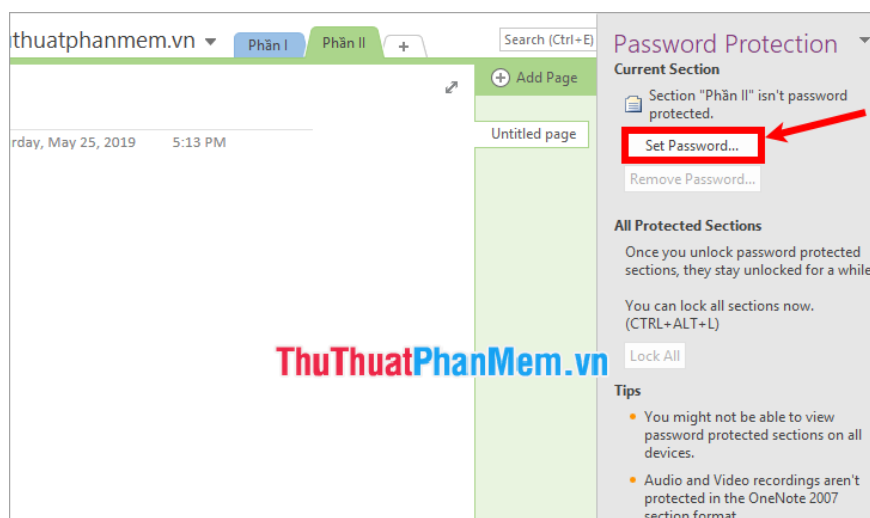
thuatphanmem.vn

Phần I

Phần II

+

Search (Ctrl+E)

rday, May 25, 2019 5:13 PM

Add Page

Untitled page

Password Protection

Current Section

Section "Phần II" isn't password protected.

Set Password...

Remove Password...

All Protected Sections

Once you unlock password protected sections, they stay unlocked for a while

You can lock all sections now. (CTRL+ALT+L)

Lock All

ThuThuatPhanMem.vn

Tips

You might not be able to view password protected sections on all devices.

Audio and Video recordings aren't protected in the OneNote 2007 section format